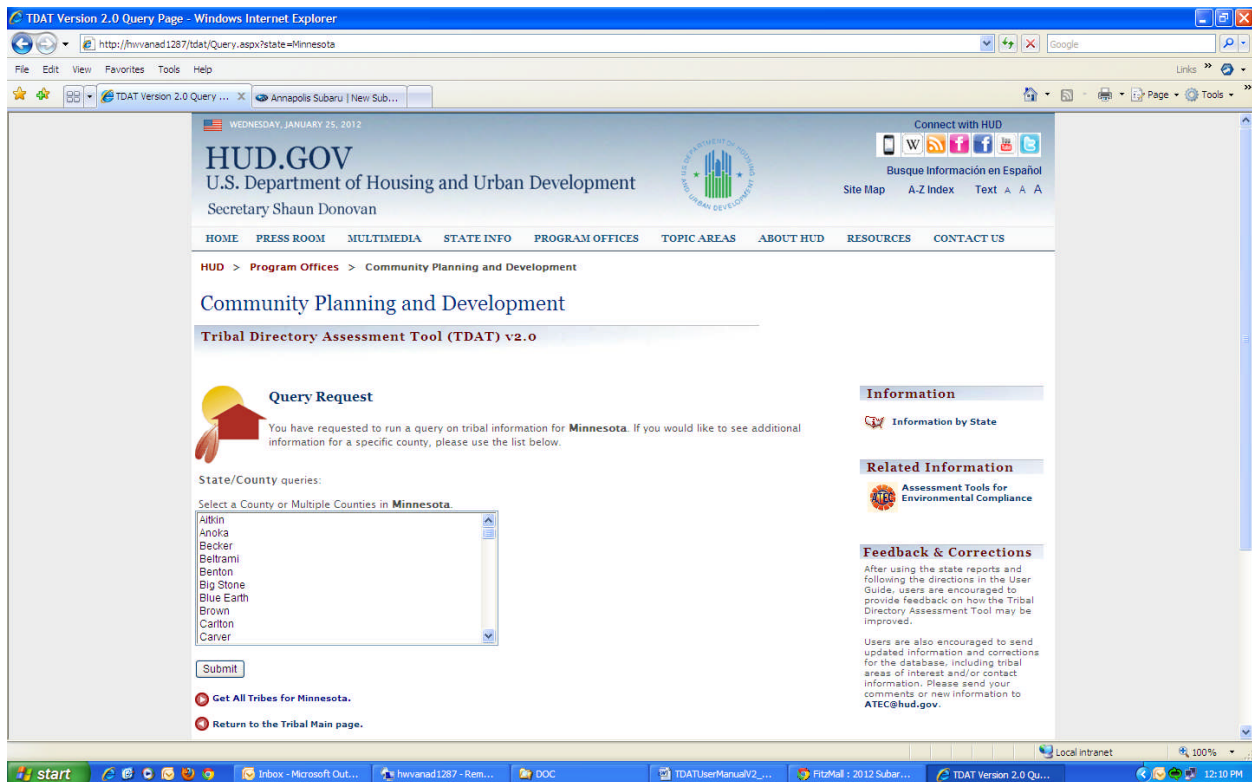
TDAT Version 2.0 Query Page - Windows Internet Explorer

http://hwvanad1287/tdat/Query.aspx?state=Minnesota

Google

File Edit View Favorites Tools Help

Links

TDAT Version 2.0 Query ... Annapolis Subaru | New Sub...

Page Tools

WEDNESDAY, JANUARY 25, 2012

HUD.GOV
U.S. Department of Housing and Urban Development
Secretary Shaun Donovan

Connect with HUD

Busque Información en Español

Site Map A-Z Index Text A A A

HOME PRESS ROOM MULTIMEDIA STATE INFO PROGRAM OFFICES TOPIC AREAS ABOUT HUD RESOURCES CONTACT US

HUD > Program Offices > Community Planning and Development

Community Planning and Development

Tribal Directory Assessment Tool (TDAT) v2.0

Query Request

You have requested to run a query on tribal information for **Minnesota**. If you would like to see additional information for a specific county, please use the list below.

State/County queries:

Select a County or Multiple Counties in **Minnesota**.

Aitkin
Anoka
Becker
Beltrami
Benton
Big Stone
Blue Earth
Brown
Carlton
Carver

Submit

Get All Tribes for Minnesota.

Return to the Tribal Main page.

Information

Information by State

Related Information

Assessment Tools for Environmental Compliance

Feedback & Corrections

After using the state reports and following the directions in the User Guide, users are encouraged to provide feedback on how the Tribal Directory Assessment Tool may be improved.

Users are also encouraged to send updated information and corrections for the database, including tribal areas of interest and/or contact information. Please send your comments or new information to **ATEC@hud.gov**.

Local intranet 100%

start Inbox - Microsoft Out... hwvanad1287 - Rem... DOC TDATUserManualV2_... FitzMall : 2012 Subar... TDAT Version 2.0 Qu... 12:10 PM